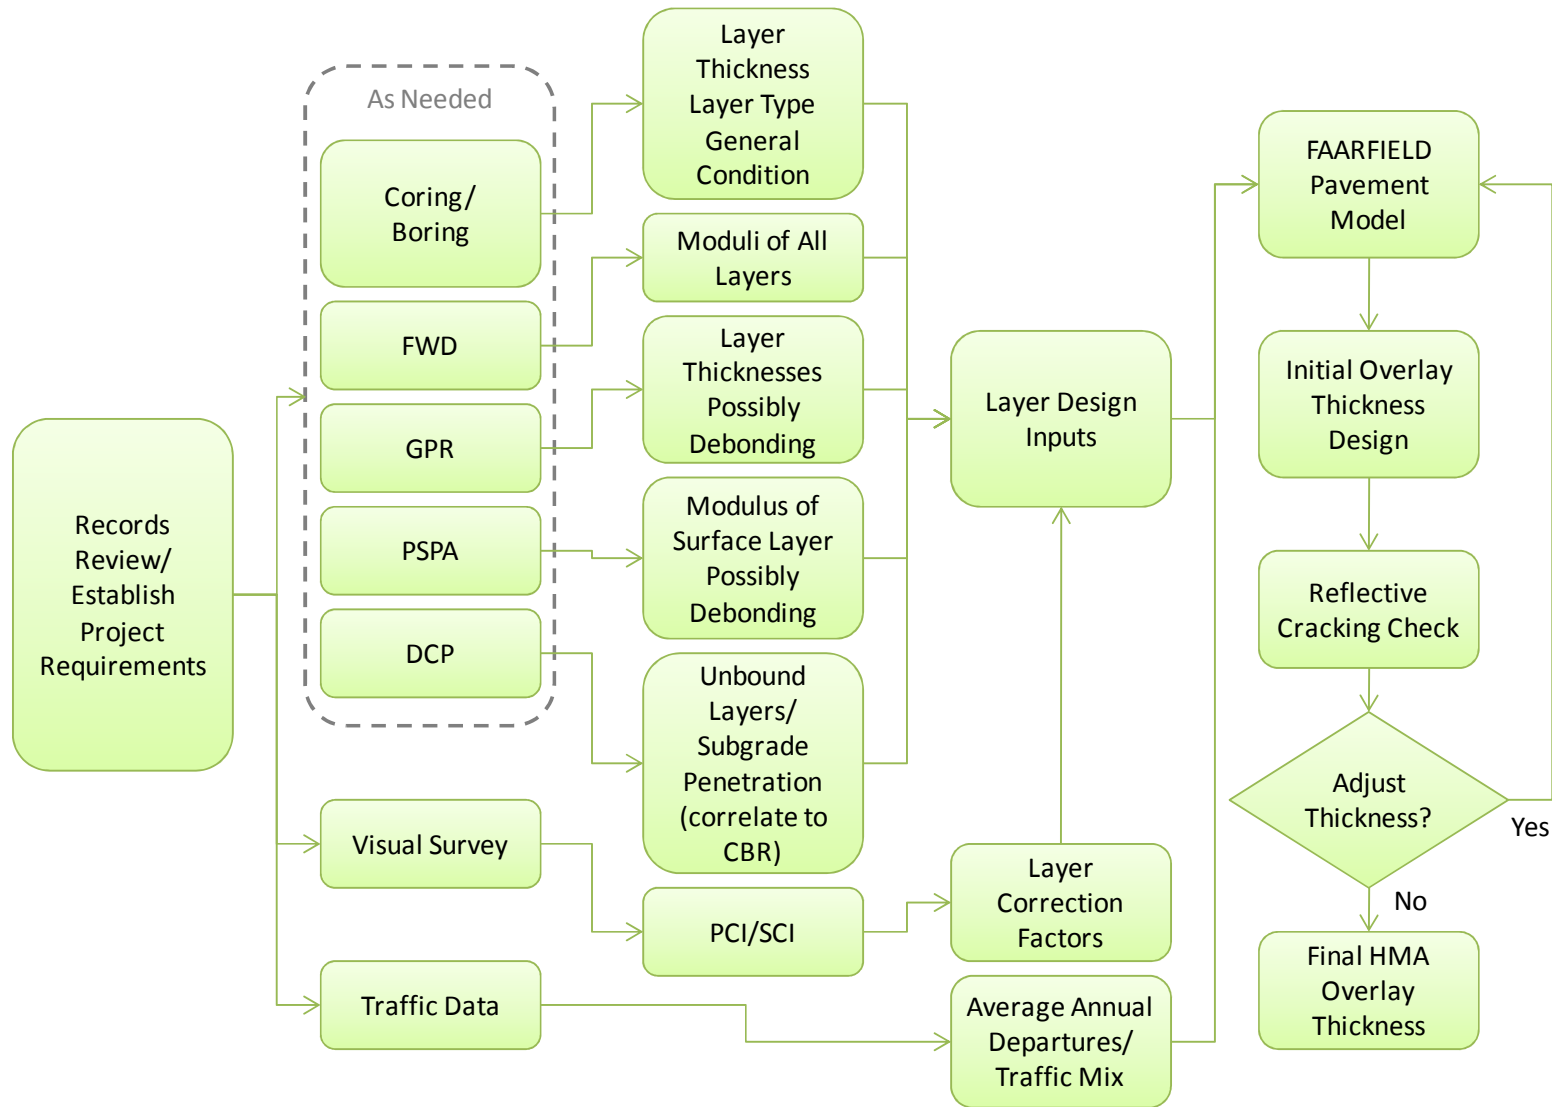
Records Review/ Establish Project Requirements

As Needed

Coring/ Boring

FWD

GPR

PSPA

DCP

Visual Survey

Traffic Data

Layer Thickness Layer Type General Condition

Moduli of All Layers

Layer Thicknesses Possibly Debonding

Modulus of Surface Layer Possibly Debonding

Unbound Layers/ Subgrade Penetration (correlate to CBR)

PCI/SCI

Layer Design Inputs

Layer Correction Factors

Average Annual Departures/ Traffic Mix

FAARFIELD Pavement Model

Initial Overlay Thickness Design

Reflective Cracking Check

Adjust Thickness?

Yes

No

Final HMA Overlay Thickness